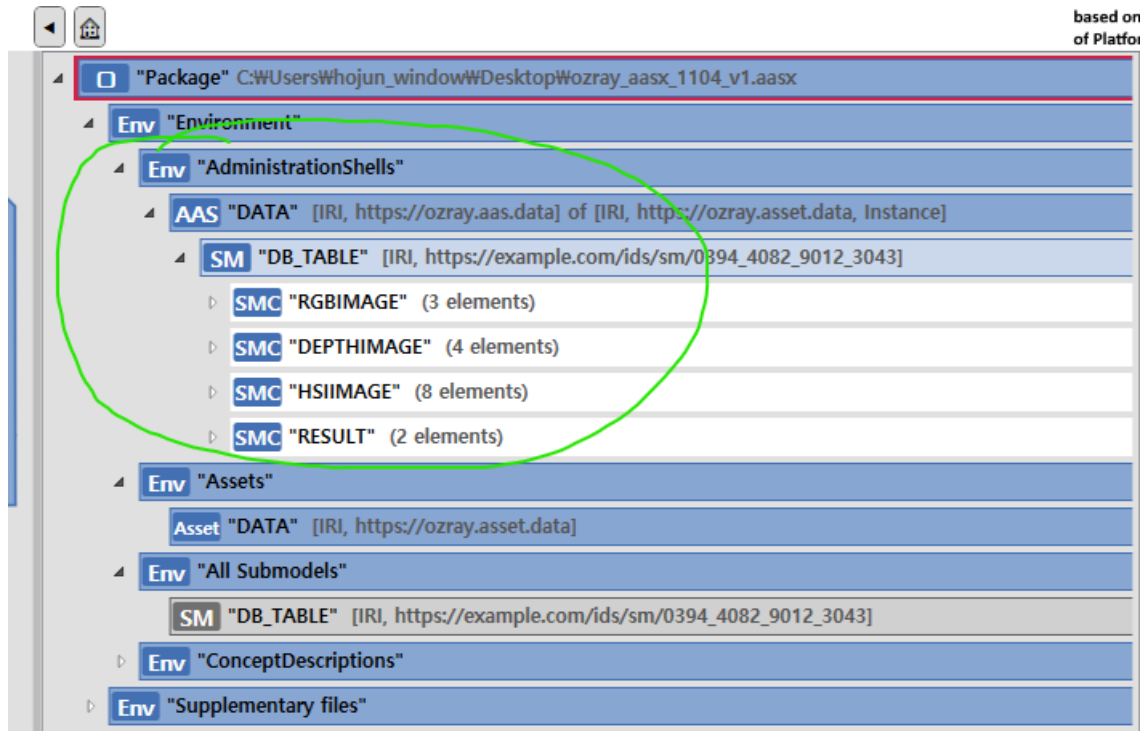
based on
of Platfor

O "Package" C:₩Users₩hojun_window₩Desktop₩ozray_aasx_1104_v1.aasx

Env "Environment"

Env "AdministrationShells"

AAS "DATA" [IRI, https://ozray.aas.data] of [IRI, https://ozray.asset.data, Instance]

SM "DB_TABLE" [IRI, https://example.com/ids/sm/0394_4082_9012_3043]

SMC "RGBIMAGE" (3 elements)

SMC "DEPTHIMAGE" (4 elements)

SMC "HSIIMAGE" (8 elements)

SMC "RESULT" (2 elements)

Env "Assets"

Asset "DATA" [IRI, https://ozray.asset.data]

Env "All Submodels"

SM "DB_TABLE" [IRI, https://example.com/ids/sm/0394_4082_9012_3043]

Env "ConceptDescriptions"

Env "Supplementary files"